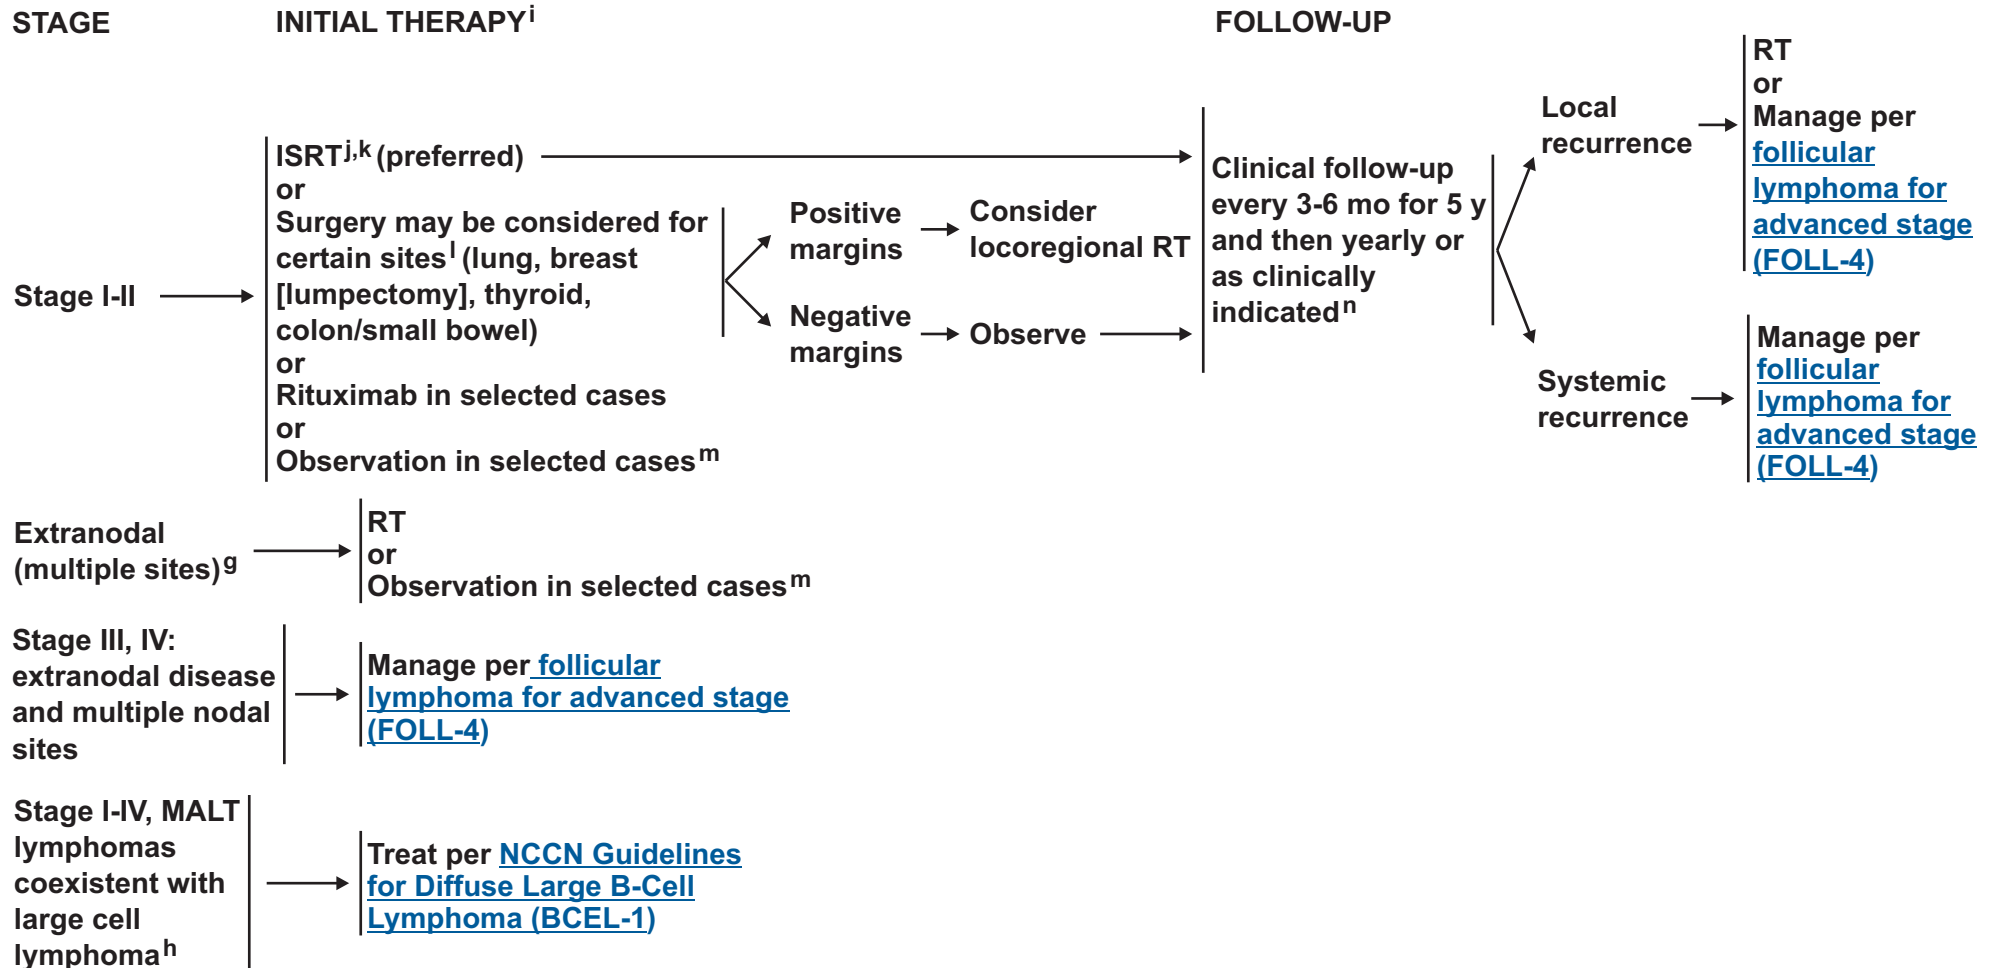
STAGE

INITIAL THERAPY$^{i}$

FOLLOW-UP

Stage I-II

ISRT$^{j,k}$ (preferred)
or
Surgery may be considered for certain sites$^{l}$ (lung, breast [lumpectomy], thyroid, colon/small bowel)
or
Rituximab in selected cases
or
Observation in selected cases$^{m}$

Positive margins

Consider locoregional RT

Negative margins

Observe

Clinical follow-up every 3-6 mo for 5 y and then yearly or as clinically indicated$^{n}$

Local recurrence

RT
or
Manage per follicular lymphoma for advanced stage (FOLL-4)

Systemic recurrence

Manage per follicular lymphoma for advanced stage (FOLL-4)

Extranodal (multiple sites)$^{g}$

RT
or
Observation in selected cases$^{m}$

Stage III, IV: extranodal disease and multiple nodal sites

Manage per follicular lymphoma for advanced stage (FOLL-4)

Stage I-IV, MALT lymphomas coexistent with large cell lymphoma$^{h}$

Treat per NCCN Guidelines for Diffuse Large B-Cell Lymphoma (BCEL-1)